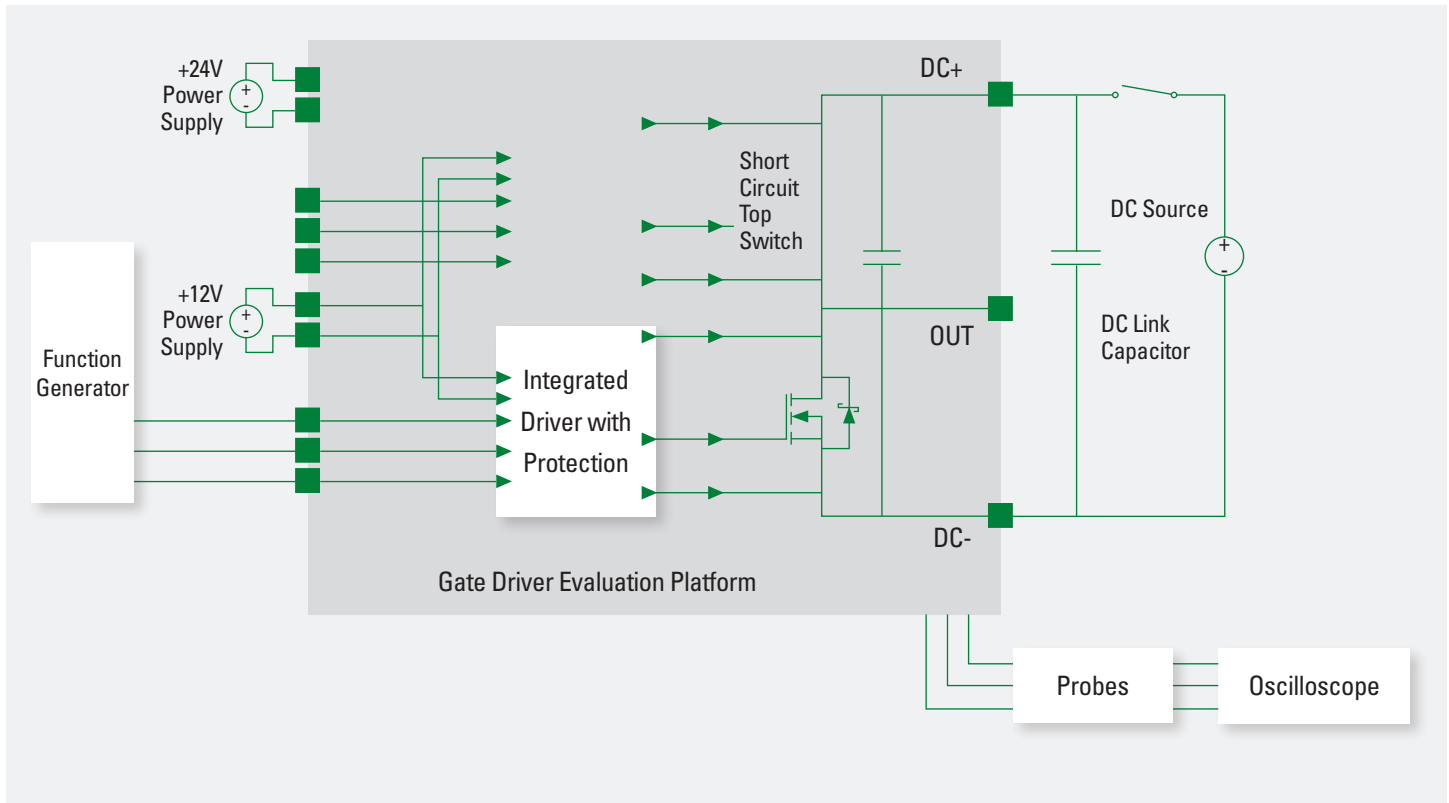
+24V
Power
Supply

+
-

+12V
Power
Supply

+
-

Function
Generator

Integrated
Driver with
Protection

Short
Circuit
Top
Switch

DC+

OUT

DC-

DC Source

+
-

DC Link
Capacitor

Gate Driver Evaluation Platform

Probes

Oscilloscope